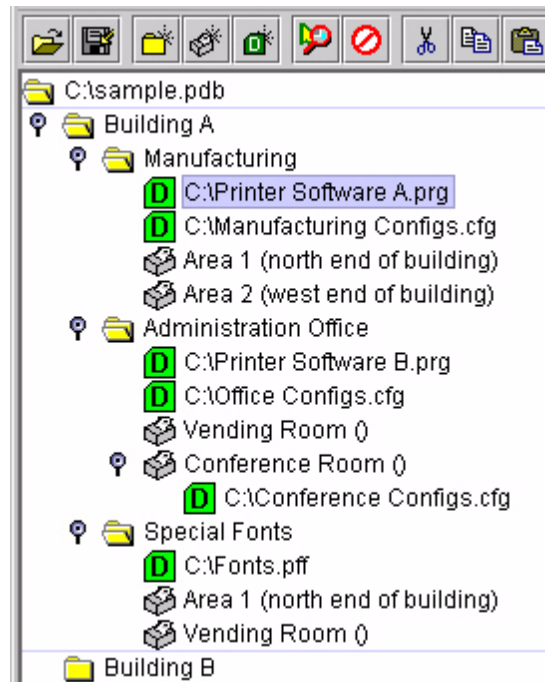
C:\sample.pdb
Building A
Manufacturing
D C:\Printer Software A.prg
D C:\Manufacturing Configs.cfg
Area 1 (north end of building)
Area 2 (west end of building)
Administration Office
D C:\Printer Software B.prg
D C:\Office Configs.cfg
Vending Room ()
Conference Room ()
D C:\Conference Configs.cfg
Special Fonts
D C:\Fonts.pff
Area 1 (north end of building)
Vending Room ()
Building B